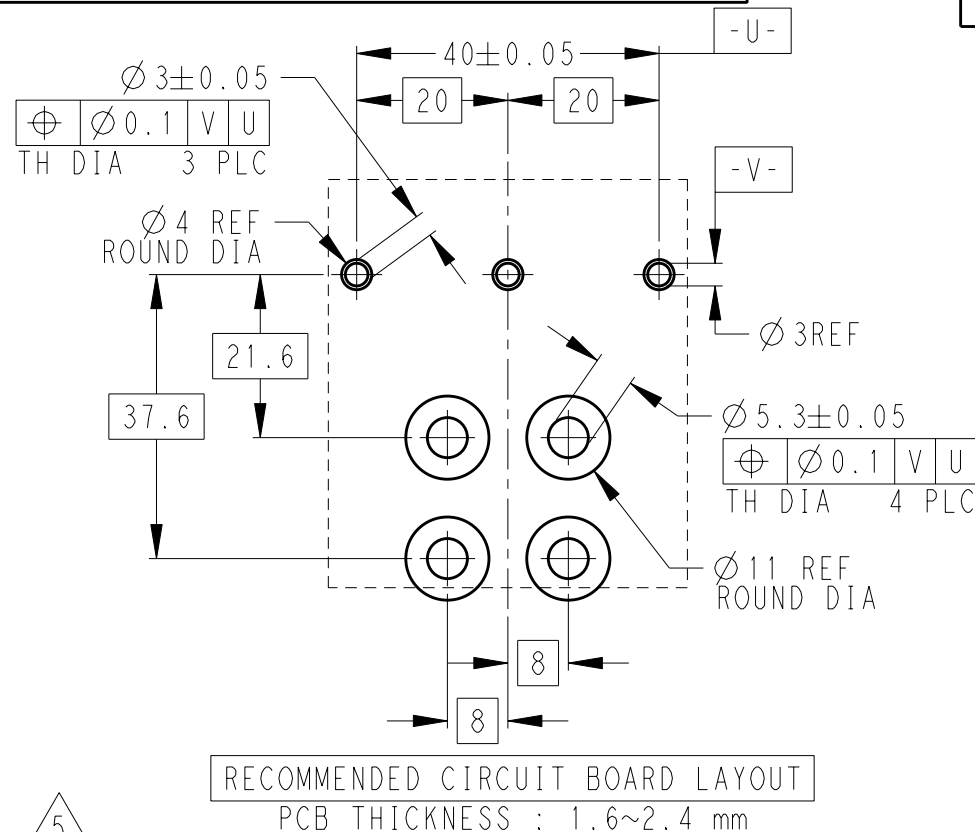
-U-

$\varnothing 3 \pm 0.05$

$40 \pm 0.05$

| $\oplus$ | $\varnothing 0.1$ | V | U |
|---|---|---|---|

TH DIA 3 PLC

20

20

-V-

$\varnothing$ 4 REF ROUND DIA

$\varnothing$ 3REF

21.6

37.6

$\varnothing 5.3 \pm 0.05$

| $\oplus$ | $\varnothing 0.1$ | V | U |
|---|---|---|---|

TH DIA 4 PLC

$\varnothing$ 11 REF ROUND DIA

8

8

RECOMMENDED CIRCUIT BOARD LAYOUT

PCB THICKNESS : 1.6~2.4 mm

5